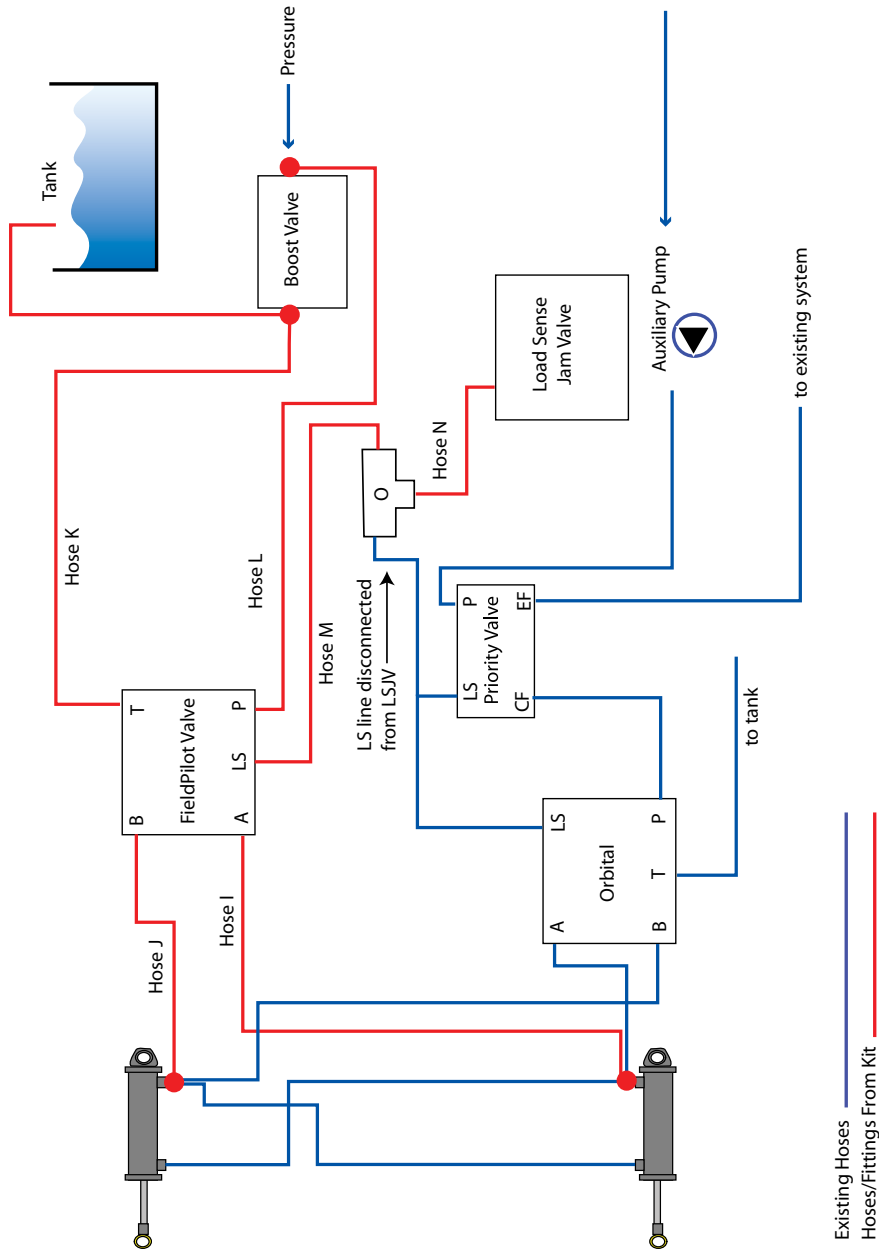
Pressure

Tank

Boost Valve

Auxiliary Pump

Load Sense Jam Valve

to existing system

Hose K

Hose L

Hose M

Hose N

O

LS line disconnected from LSJV

P
Priority Valve
LS
CF
EF

T
FieldPilot Valve
P
LS
B
A

to tank

LS
Orbital
P
T
A
B

Hose J

Hose I

Existing Hoses
Hoses/Fittings From Kit